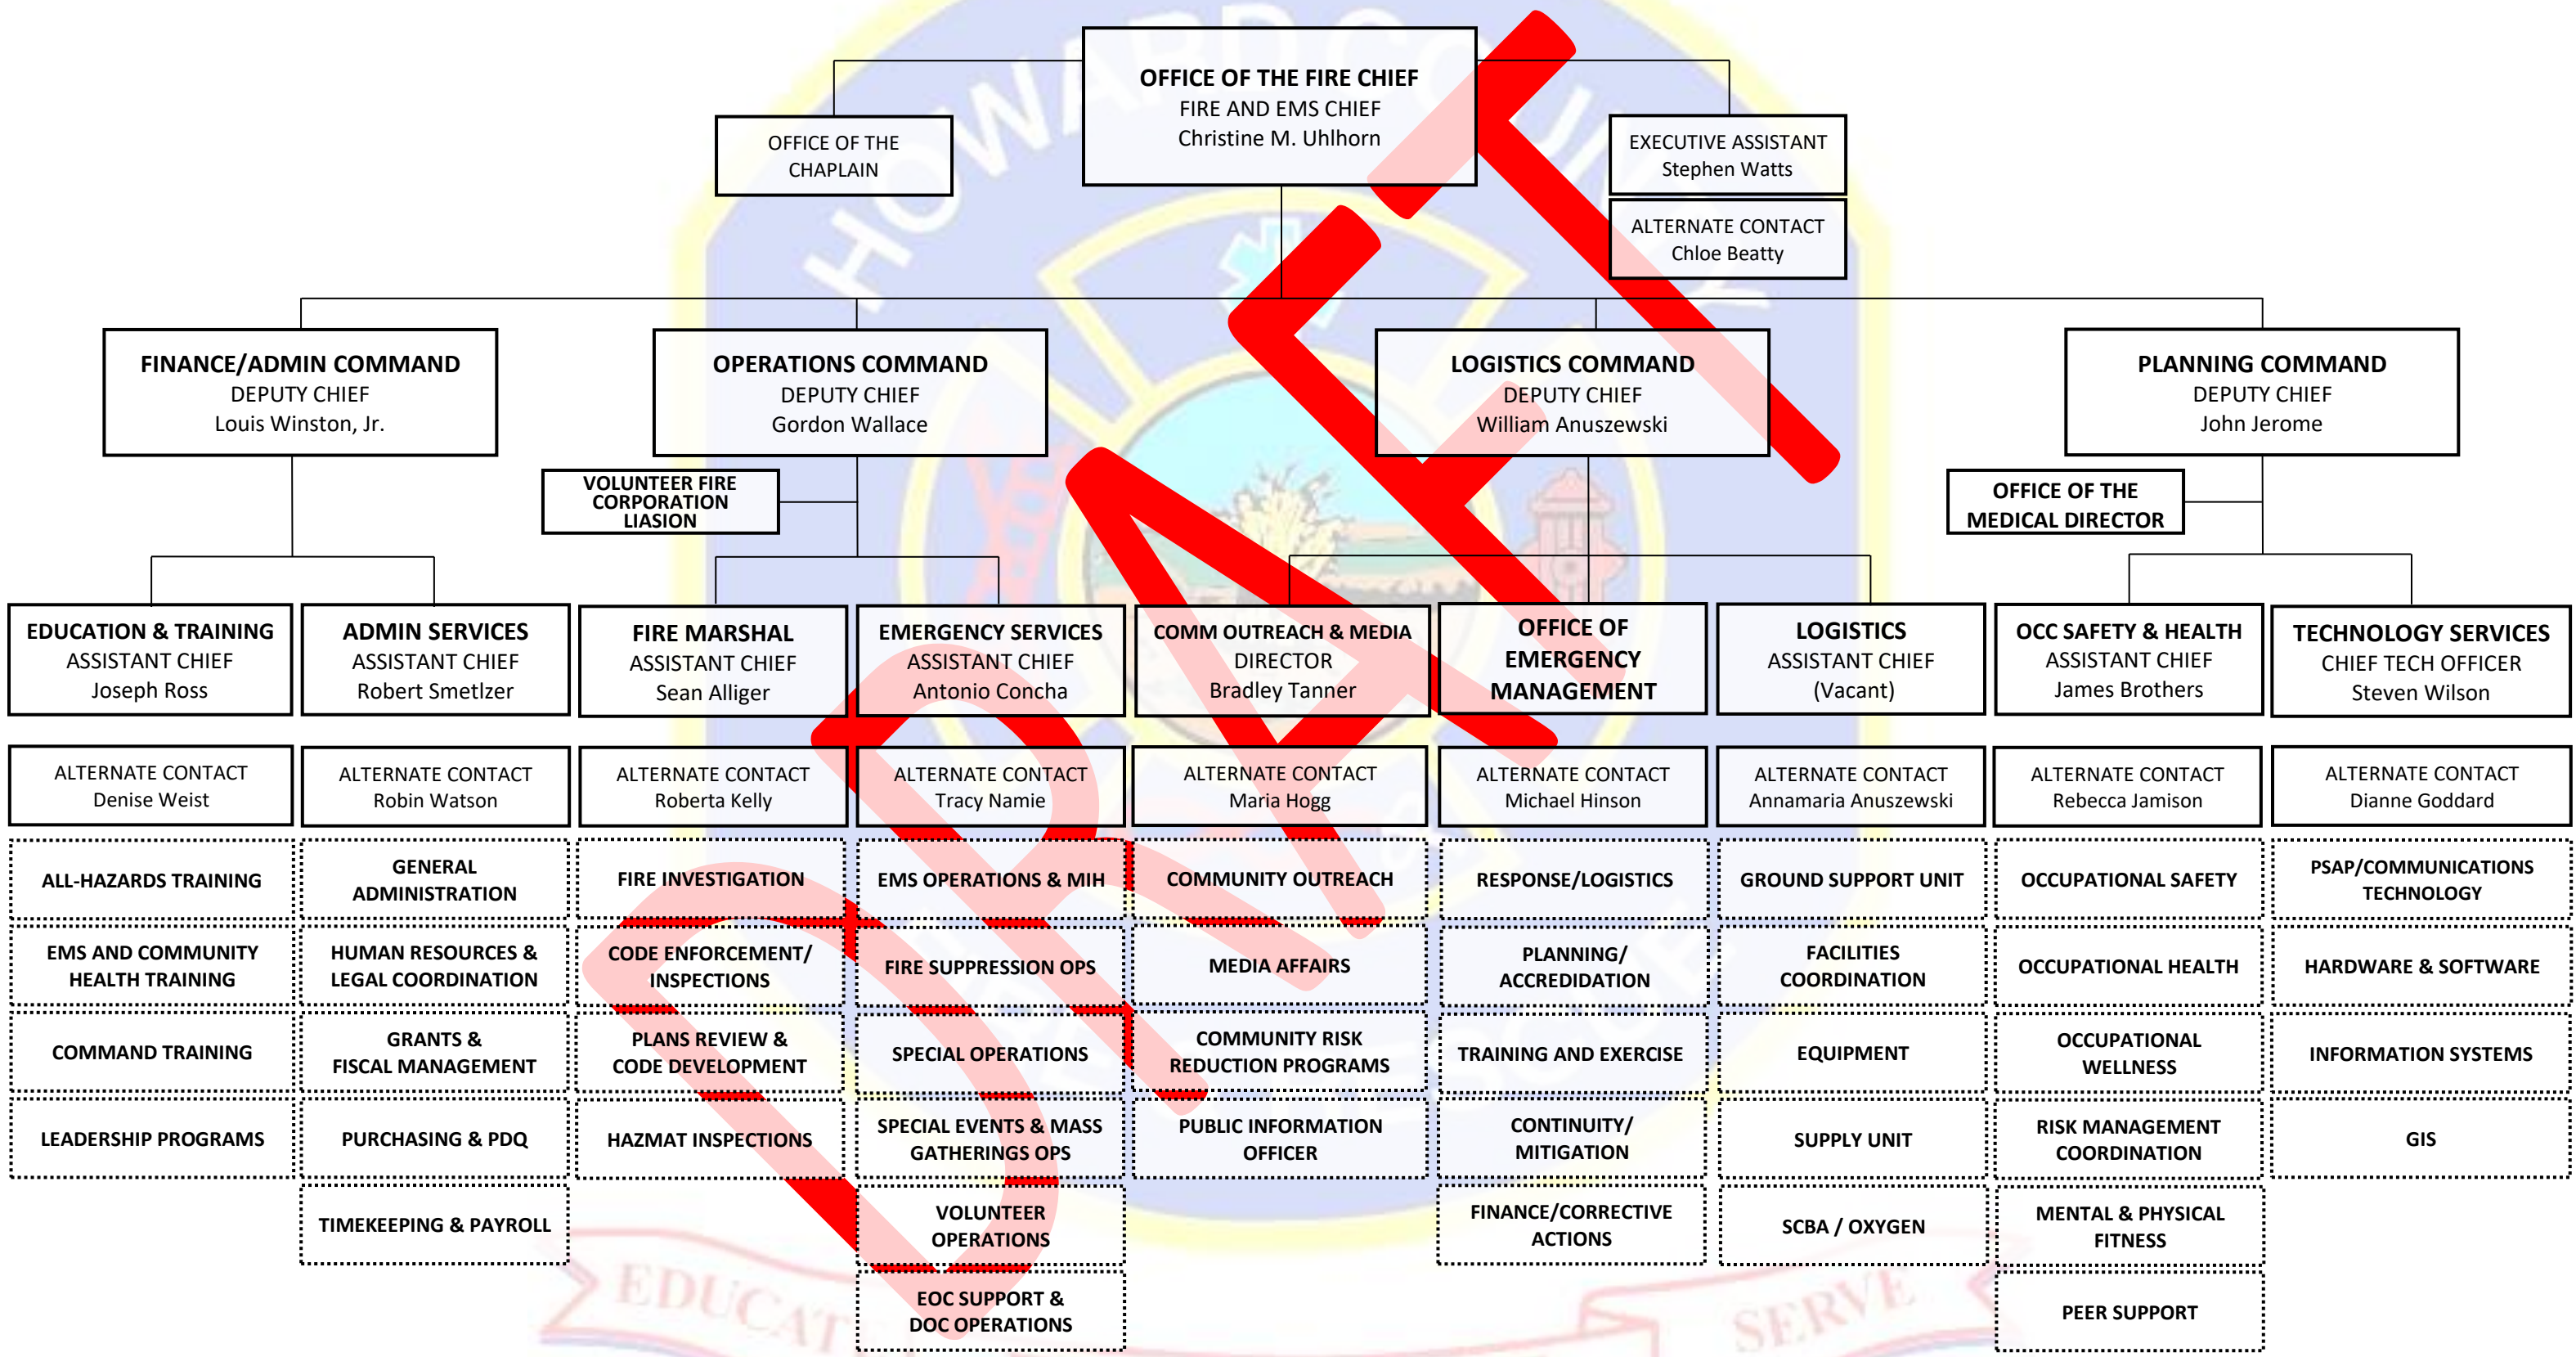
OFFICE OF THE FIRE CHIEF
FIRE AND EMS CHIEF
Christine M. Uhlhorn

OFFICE OF THE CHAPLAIN

EXECUTIVE ASSISTANT
Stephen Watts

ALTERNATE CONTACT
Chloe Beatty

FINANCE/ADMIN COMMAND
DEPUTY CHIEF
Louis Winston, Jr.

OPERATIONS COMMAND
DEPUTY CHIEF
Gordon Wallace

LOGISTICS COMMAND
DEPUTY CHIEF
William Anuszewski

PLANNING COMMAND
DEPUTY CHIEF
John Jerome

VOLUNTEER FIRE CORPORATION LIASION

OFFICE OF THE MEDICAL DIRECTOR

EDUCATION & TRAINING
ASSISTANT CHIEF
Joseph Ross

ADMIN SERVICES
ASSISTANT CHIEF
Robert Smetlzer

FIRE MARSHAL
ASSISTANT CHIEF
Sean Alliger

EMERGENCY SERVICES
ASSISTANT CHIEF
Antonio Concha

COMM OUTREACH & MEDIA
DIRECTOR
Bradley Tanner

OFFICE OF EMERGENCY MANAGEMENT

LOGISTICS
ASSISTANT CHIEF
(Vacant)

OCC SAFETY & HEALTH
ASSISTANT CHIEF
James Brothers

TECHNOLOGY SERVICES
CHIEF TECH OFFICER
Steven Wilson

ALTERNATE CONTACT
Denise Weist

ALTERNATE CONTACT
Robin Watson

ALTERNATE CONTACT
Roberta Kelly

ALTERNATE CONTACT
Tracy Namie

ALTERNATE CONTACT
Maria Hogg

ALTERNATE CONTACT
Michael Hinson

ALTERNATE CONTACT
Annamaria Anuszewski

ALTERNATE CONTACT
Rebecca Jamison

ALTERNATE CONTACT
Dianne Goddard

ALL-HAZARDS TRAINING
EMS AND COMMUNITY HEALTH TRAINING
COMMAND TRAINING
LEADERSHIP PROGRAMS

GENERAL ADMINISTRATION
HUMAN RESOURCES & LEGAL COORDINATION
GRANTS & FISCAL MANAGEMENT
PURCHASING & PDQ
TIMEKEEPING & PAYROLL

FIRE INVESTIGATION
CODE ENFORCEMENT/ INSPECTIONS
PLANS REVIEW & CODE DEVELOPMENT
HAZMAT INSPECTIONS

EMS OPERATIONS & MIH
FIRE SUPPRESSION OPS
SPECIAL OPERATIONS
SPECIAL EVENTS & MASS GATHERINGS OPS
VOLUNTEER OPERATIONS
EOC SUPPORT & DOC OPERATIONS

COMMUNITY OUTREACH
MEDIA AFFAIRS
COMMUNITY RISK REDUCTION PROGRAMS
PUBLIC INFORMATION OFFICER

RESPONSE/LOGISTICS
PLANNING/ ACCREDIDATION
TRAINING AND EXERCISE
CONTINUITY/ MITIGATION
FINANCE/CORRECTIVE ACTIONS

GROUND SUPPORT UNIT
FACILITIES COORDINATION
EQUIPMENT
SUPPLY UNIT
SCBA / OXYGEN

OCCUPATIONAL SAFETY
OCCUPATIONAL HEALTH
OCCUPATIONAL WELLNESS
RISK MANAGEMENT COORDINATION
MENTAL & PHYSICAL FITNESS
PEER SUPPORT

PSAP/COMMUNICATIONS TECHNOLOGY
HARDWARE & SOFTWARE
INFORMATION SYSTEMS
GIS

DRAFT